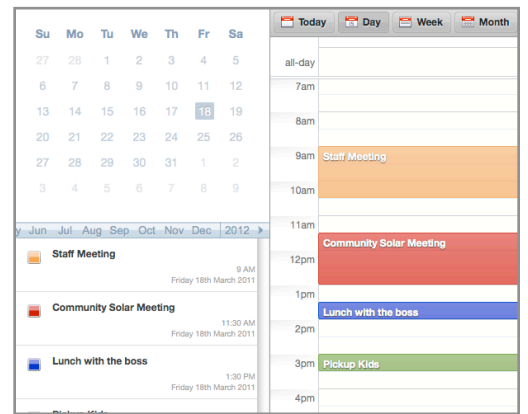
| Su | Mo | Tu | We | Th | Fr | Sa |
|---|---|---|---|---|---|---|
| 27 | 28 | 1 | 2 | 3 | 4 | 5 |
| 6 | 7 | 8 | 9 | 10 | 11 | 12 |
| 13 | 14 | 15 | 16 | 17 | 18 | 19 |
| 20 | 21 | 22 | 23 | 24 | 25 | 26 |
| 27 | 28 | 29 | 30 | 31 | 1 | 2 |
| 3 | 4 | 5 | 6 | 7 | 8 | 9 |

y Jun Jul Aug Sep Oct Nov Dec 2012

Staff Meeting
9 AM
Friday 18th March 2011

Community Solar Meeting
11:30 AM
Friday 18th March 2011

Lunch with the boss
1:30 PM
Friday 18th March 2011

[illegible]

Today Day Week Month

all-day
7am
8am
9am Staff Meeting
10am
11am
Community Solar Meeting
12pm
1pm
Lunch with the boss
2pm
3pm Pickup Kids
4pm